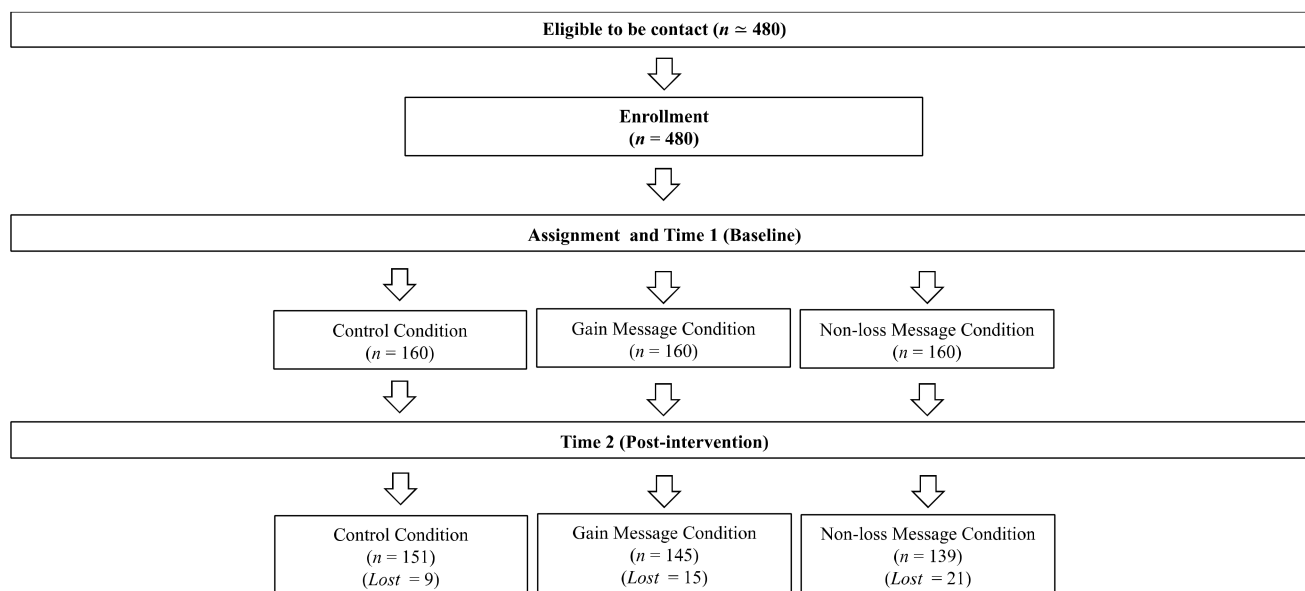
Eligible to be contact ($n \simeq 480$)

Enrollment
($n = 480$)

Assignment and Time 1 (Baseline)

Control Condition
($n = 160$)

Gain Message Condition
($n = 160$)

Non-loss Message Condition
($n = 160$)

Time 2 (Post-intervention)

Control Condition
($n = 151$)
($Lost = 9$)

Gain Message Condition
($n = 145$)
($Lost = 15$)

Non-loss Message Condition
($n = 139$)
($Lost = 21$)